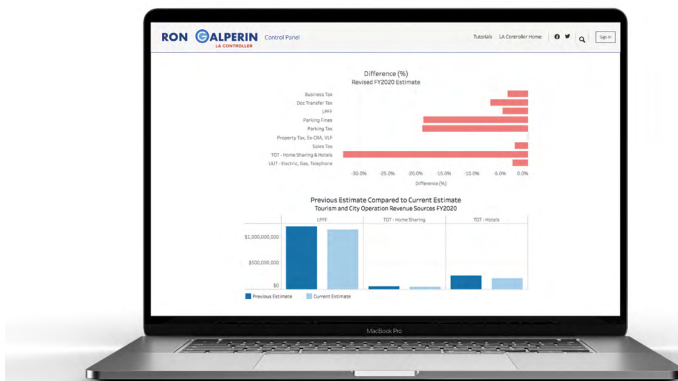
RON GALPERIN LA CONTROLLER Control Panel

Tutorials LA Controller Home Sign in

Difference (%)
Revised FY2020 Estimate

Business Tax
Doc Transfer Tax
LAFF
Parking Fines
Parking Tax
Property Tax, Ex-CRA, VLF
Sales Tax
TOT - Home Sharing & Hotels
UUT - Electric, Gas, Telephone

-30.0% -25.0% -20.0% -15.0% -10.0% -5.0% 0.0%
Difference (%)

Previous Estimate Compared to Current Estimate
Tourism and City Operation Revenue Sources FY2020

LAFF | TOT - Home Sharing | TOT - Hotels

$1,000,000,000
$500,000,000
$0

Previous Estimate Current Estimate

MacBook Pro